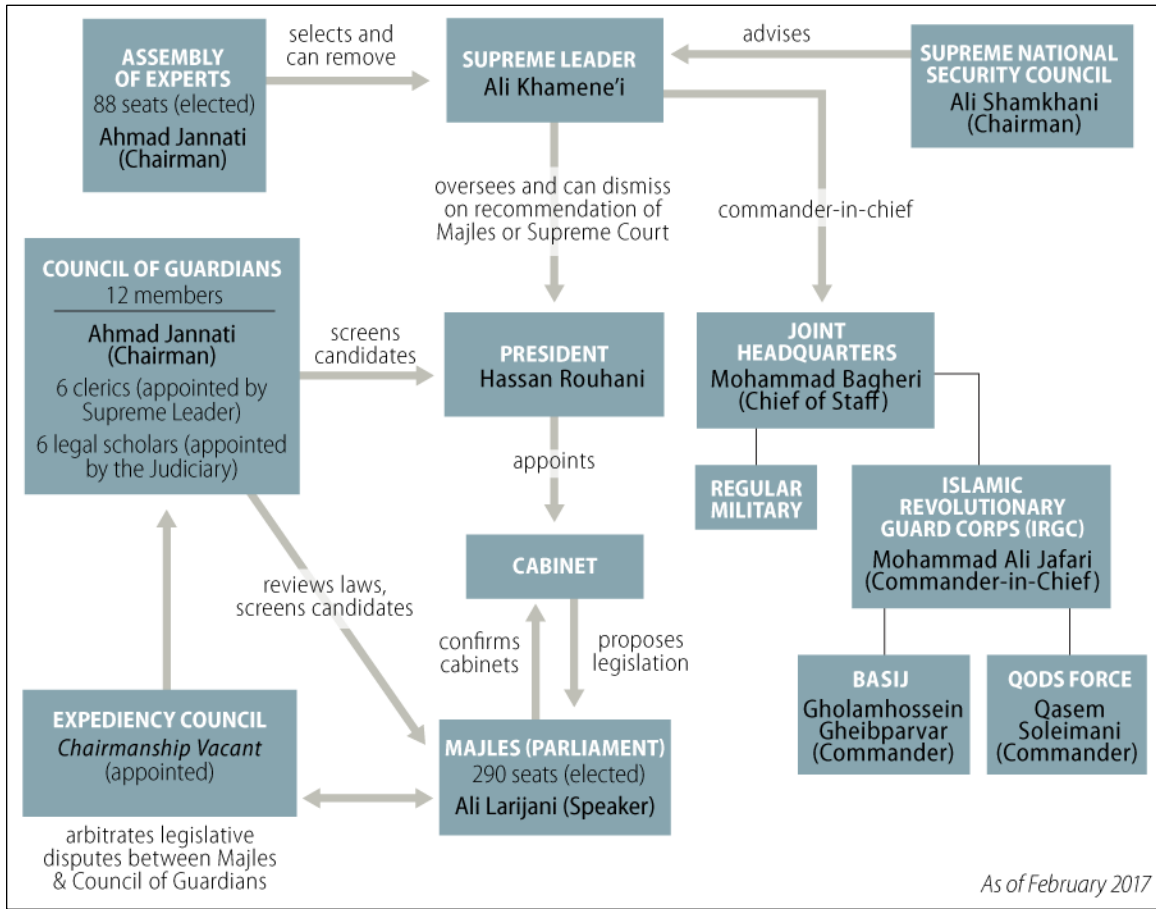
ASSEMBLY OF EXPERTS
88 seats (elected)
Ahmad Jannati (Chairman)

selects and can remove

SUPREME LEADER
Ali Khamene'i

advises

SUPREME NATIONAL SECURITY COUNCIL
Ali Shamkhani (Chairman)

oversees and can dismiss on recommendation of Majles or Supreme Court

commander-in-chief

COUNCIL OF GUARDIANS
12 members
Ahmad Jannati (Chairman)
6 clerics (appointed by Supreme Leader)
6 legal scholars (appointed by the Judiciary)

screens candidates

PRESIDENT
Hassan Rouhani

JOINT HEADQUARTERS
Mohammad Bagheri (Chief of Staff)

appoints

REGULAR MILITARY

ISLAMIC REVOLUTIONARY GUARD CORPS (IRGC)
Mohammad Ali Jafari (Commander-in-Chief)

CABINET

reviews laws, screens candidates

confirms cabinets

proposes legislation

BASIJ
Gholamhossein Gheibparvar (Commander)

QODS FORCE
Qasem Soleimani (Commander)

EXPEDIENCY COUNCIL
*Chairmanship Vacant*
(appointed)

MAJLES (PARLIAMENT)
290 seats (elected)
Ali Larijani (Speaker)

arbitrates legislative disputes between Majles & Council of Guardians

*As of February 2017*